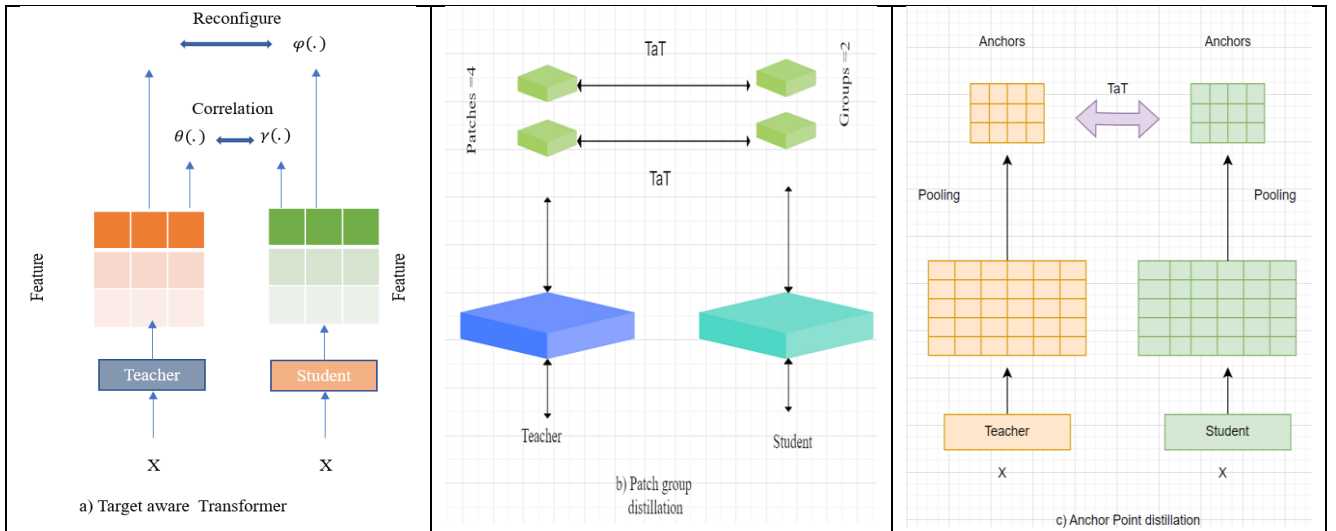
Reconfigure
$\varphi(.)$
Correlation
$\theta(.)$ $\gamma(.)$
Feature
Feature
Teacher
Student
X
X
a) Target aware Transformer

TaT
Patches =4
Groups =2
TaT
Teacher
Student
b) Patch group distillation

Anchors
Anchors
TaT
Pooling
Pooling
Teacher
Student
X
X
c) Anchor Point distillation